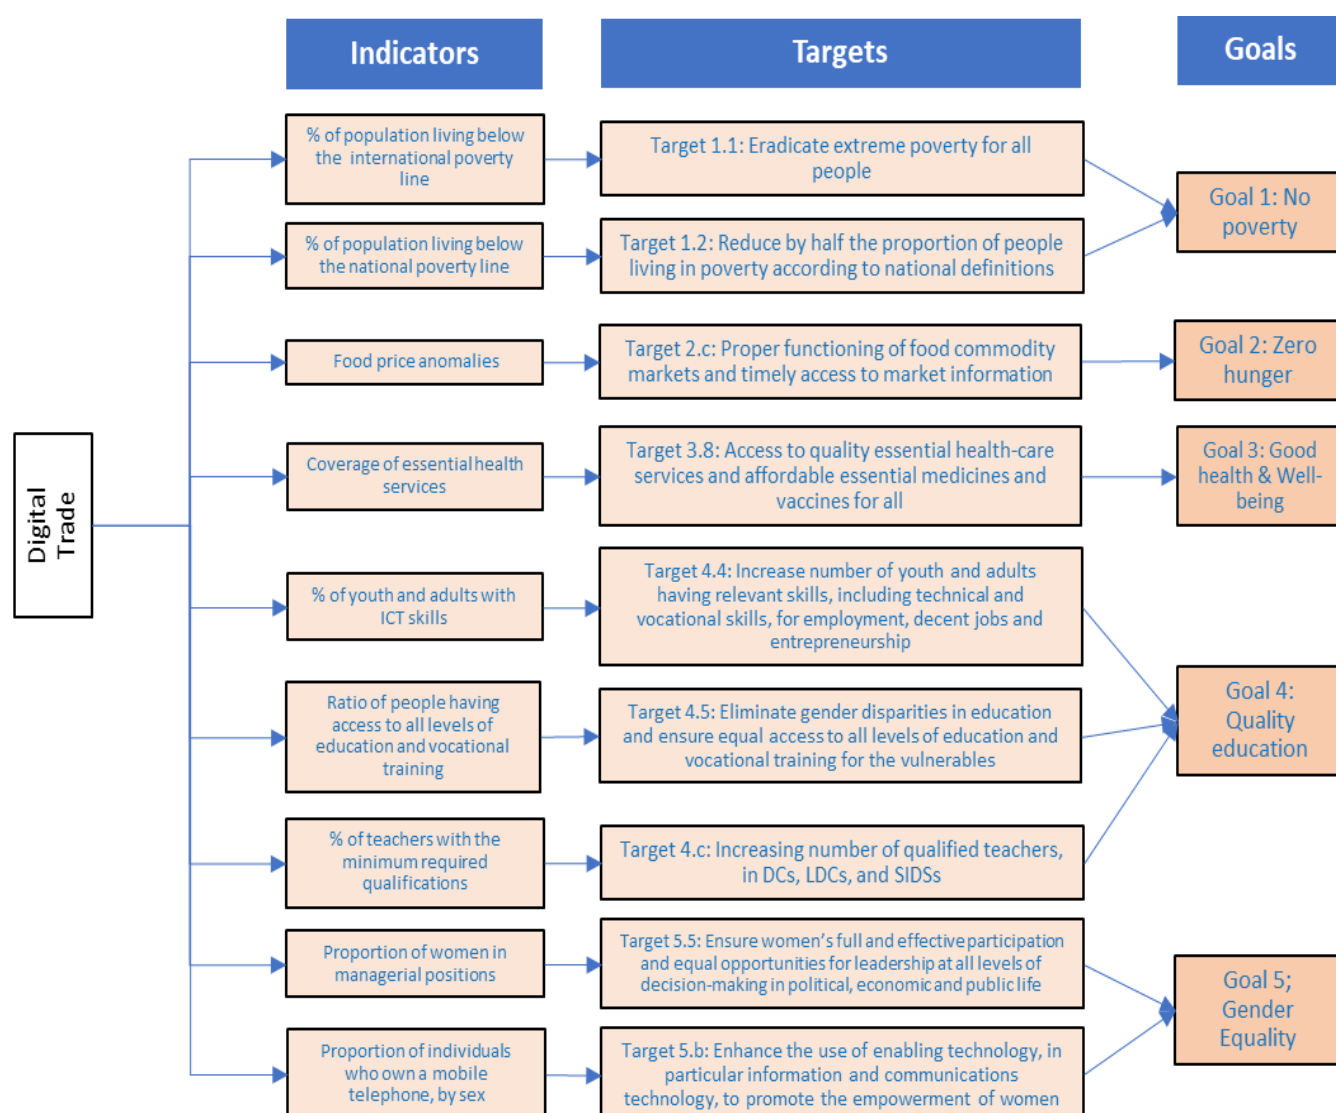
Indicators

Targets

Goals

Digital Trade

% of population living below the international poverty line

Target 1.1: Eradicate extreme poverty for all people

Goal 1: No poverty

% of population living below the national poverty line

Target 1.2: Reduce by half the proportion of people living in poverty according to national definitions

Food price anomalies

Target 2.c: Proper functioning of food commodity markets and timely access to market information

Goal 2: Zero hunger

Coverage of essential health services

Target 3.8: Access to quality essential health-care services and affordable essential medicines and vaccines for all

Goal 3: Good health & Well-being

% of youth and adults with ICT skills

Target 4.4: Increase number of youth and adults having relevant skills, including technical and vocational skills, for employment, decent jobs and entrepreneurship

Ratio of people having access to all levels of education and vocational training

Target 4.5: Eliminate gender disparities in education and ensure equal access to all levels of education and vocational training for the vulnerables

Goal 4: Quality education

% of teachers with the minimum required qualifications

Target 4.c: Increasing number of qualified teachers, in DCs, LDCs, and SIDSs

Proportion of women in managerial positions

Target 5.5: Ensure women's full and effective participation and equal opportunities for leadership at all levels of decision-making in political, economic and public life

Goal 5; Gender Equality

Proportion of individuals who own a mobile telephone, by sex

Target 5.b: Enhance the use of enabling technology, in particular information and communications technology, to promote the empowerment of women